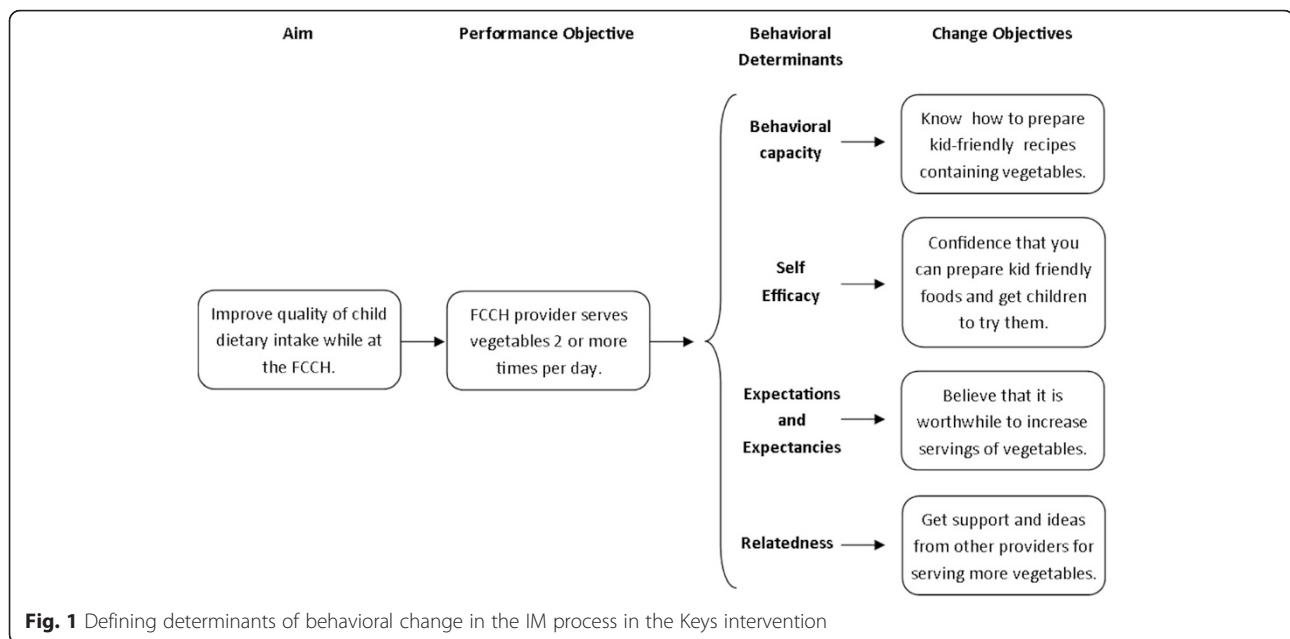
Aim

Performance Objective

Behavioral Determinants

Change Objectives

Improve quality of child dietary intake while at the FCCH.

FCCH provider serves vegetables 2 or more times per day.

Behavioral capacity

Know how to prepare kid-friendly recipes containing vegetables.

Self Efficacy

Confidence that you can prepare kid friendly foods and get children to try them.

Expectations and Expectancies

Believe that it is worthwhile to increase servings of vegetables.

Relatedness

Get support and ideas from other providers for serving more vegetables.

**Fig. 1** Defining determinants of behavioral change in the IM process in the Keys intervention